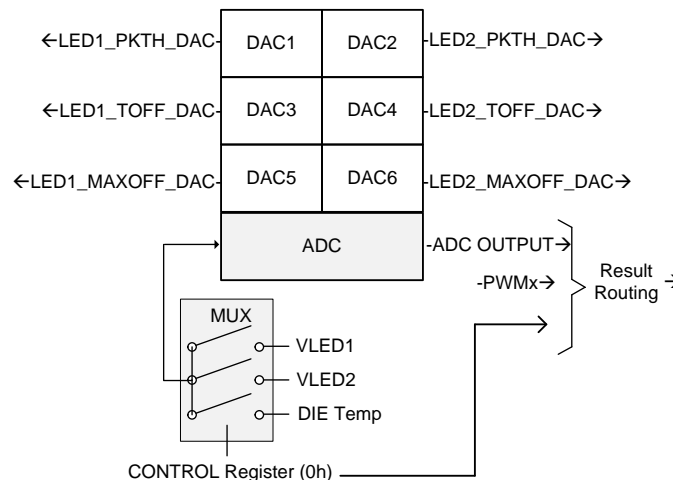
←LED1_PKTH_DAC DAC1 DAC2 LED2_PKTH_DAC→

←LED1_TOFF_DAC DAC3 DAC4 LED2_TOFF_DAC→

←LED1_MAXOFF_DAC DAC5 DAC6 LED2_MAXOFF_DAC→

ADC -ADC OUTPUT→

-PWMx→

Result Routing

MUX

VLED1

VLED2

DIE Temp

CONTROL Register (0h)